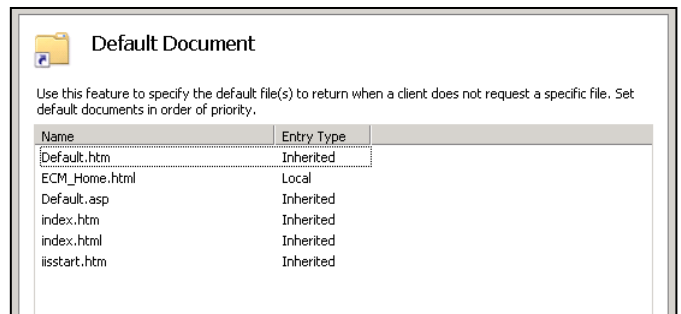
Default Document

Use this feature to specify the default file(s) to return when a client does not request a specific file. Set default documents in order of priority.

| Name | Entry Type |
|---|---|
| Default.htm | Inherited |
| ECM_Home.html | Local |
| Default.asp | Inherited |
| index.htm | Inherited |
| index.html | Inherited |
| iisstart.htm | Inherited |